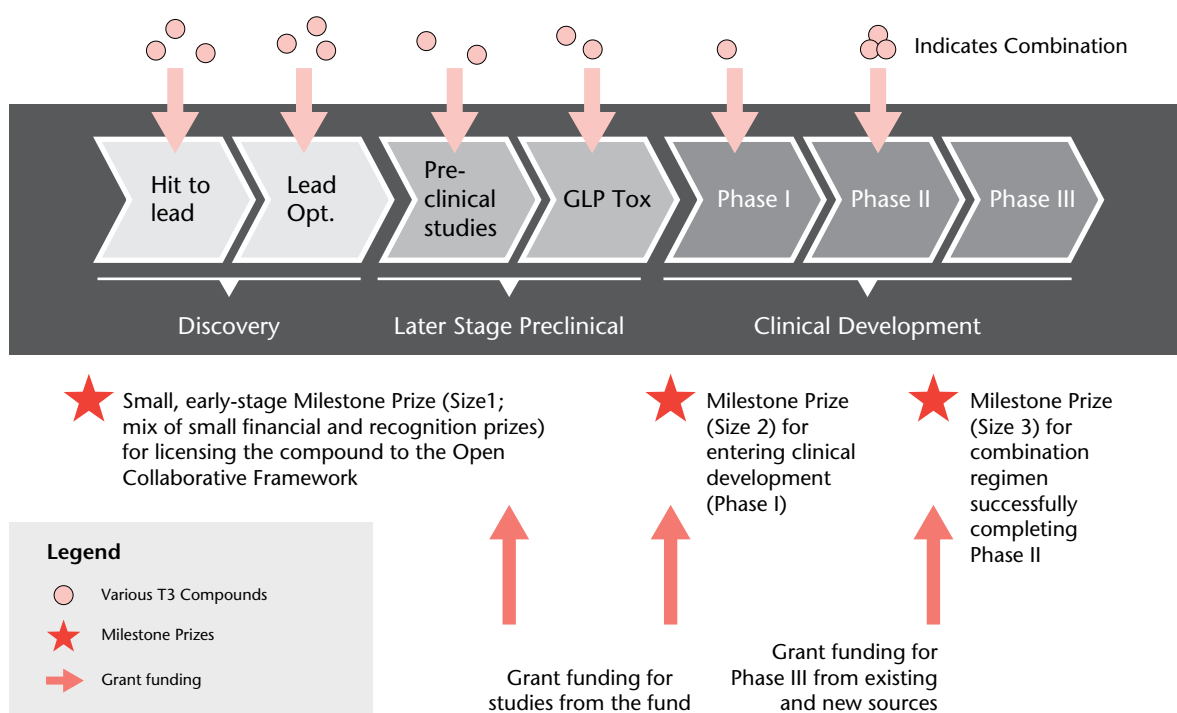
Indicates Combination

Hit to lead

Lead Opt.

Pre-clinical studies

GLP Tox

Phase I

Phase II

Phase III

Discovery

Later Stage Preclinical

Clinical Development

Small, early-stage Milestone Prize (Size1; mix of small financial and recognition prizes) for licensing the compound to the Open Collaborative Framework

Milestone Prize (Size 2) for entering clinical development (Phase I)

Milestone Prize (Size 3) for combination regimen successfully completing Phase II

Legend

Various T3 Compounds

Milestone Prizes

Grant funding

Grant funding for studies from the fund

Grant funding for Phase III from existing and new sources